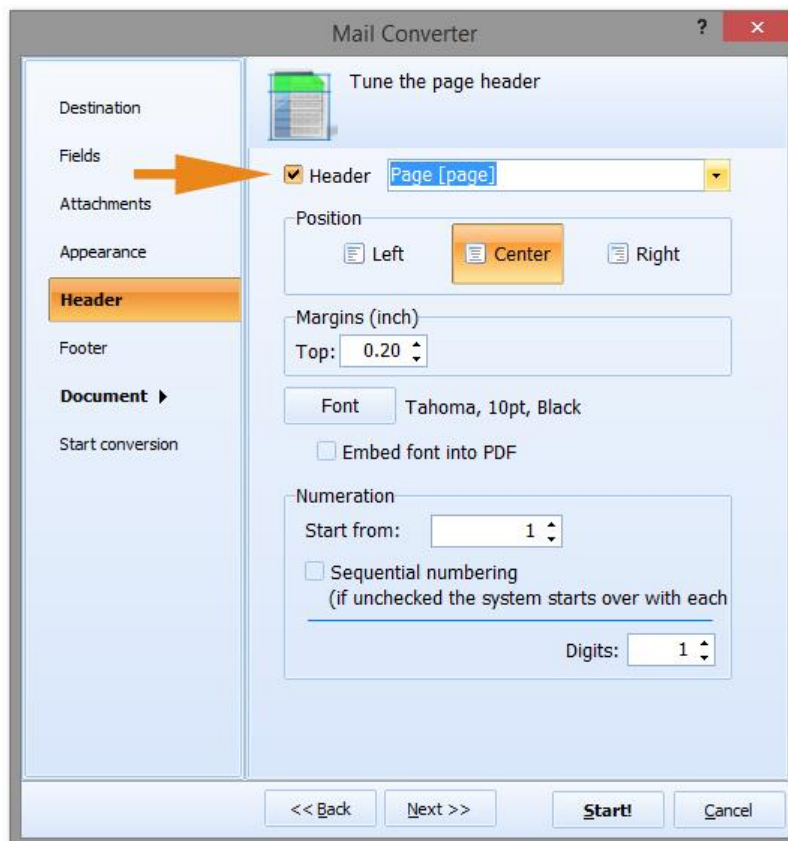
Mail Converter
?
×

Destination
Fields
Attachments
Appearance
Header
Footer
Document ▸
Start conversion

Tune the page header

Header Page [page]

Position
Left
Center
Right

Margins (inch)
Top: 0.20

Font Tahoma, 10pt, Black

Embed font into PDF

Numeration
Start from: 1
Sequential numbering
(if unchecked the system starts over with each
Digits: 1

<< Back
Next >>
Start!
Cancel